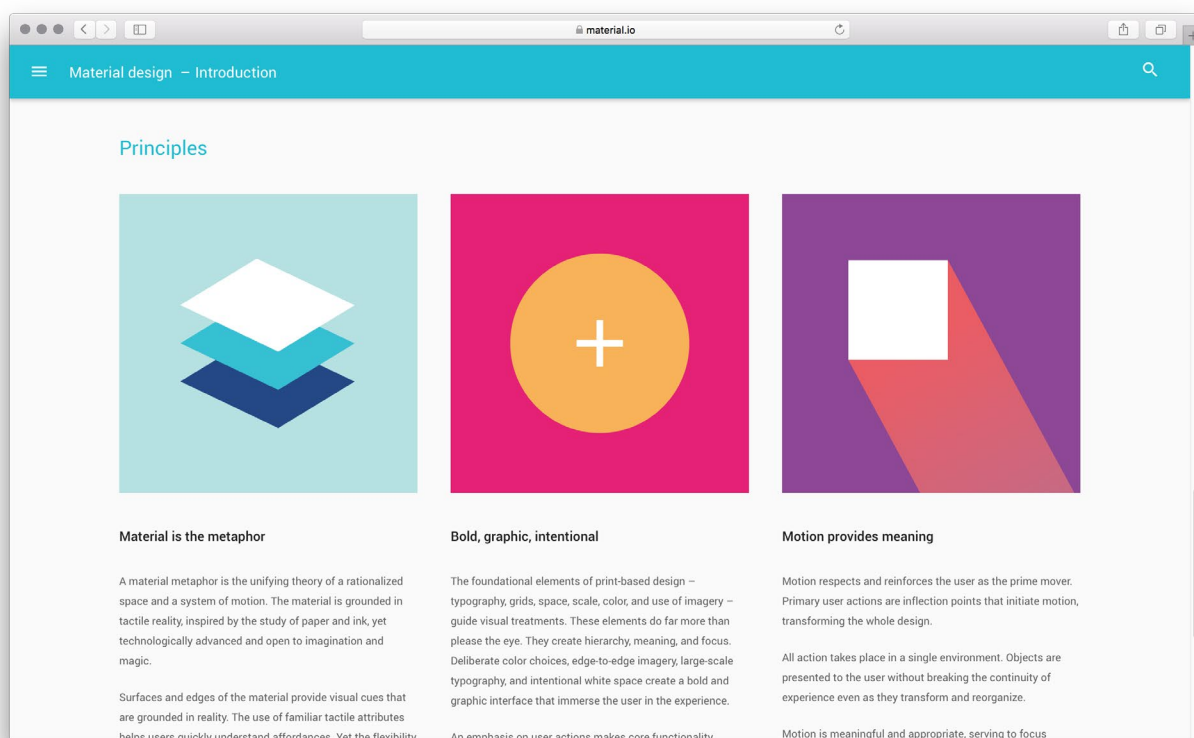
material.io

Material design – Introduction

Principles

Material is the metaphor

A material metaphor is the unifying theory of a rationalized space and a system of motion. The material is grounded in tactile reality, inspired by the study of paper and ink, yet technologically advanced and open to imagination and magic.

Surfaces and edges of the material provide visual cues that are grounded in reality. The use of familiar tactile attributes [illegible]

Bold, graphic, intentional

The foundational elements of print-based design – typography, grids, space, scale, color, and use of imagery – guide visual treatments. These elements do far more than please the eye. They create hierarchy, meaning, and focus. Deliberate color choices, edge-to-edge imagery, large-scale typography, and intentional white space create a bold and graphic interface that immerse the user in the experience.

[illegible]

Motion provides meaning

Motion respects and reinforces the user as the prime mover. Primary user actions are inflection points that initiate motion, transforming the whole design.

All action takes place in a single environment. Objects are presented to the user without breaking the continuity of experience even as they transform and reorganize.

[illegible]